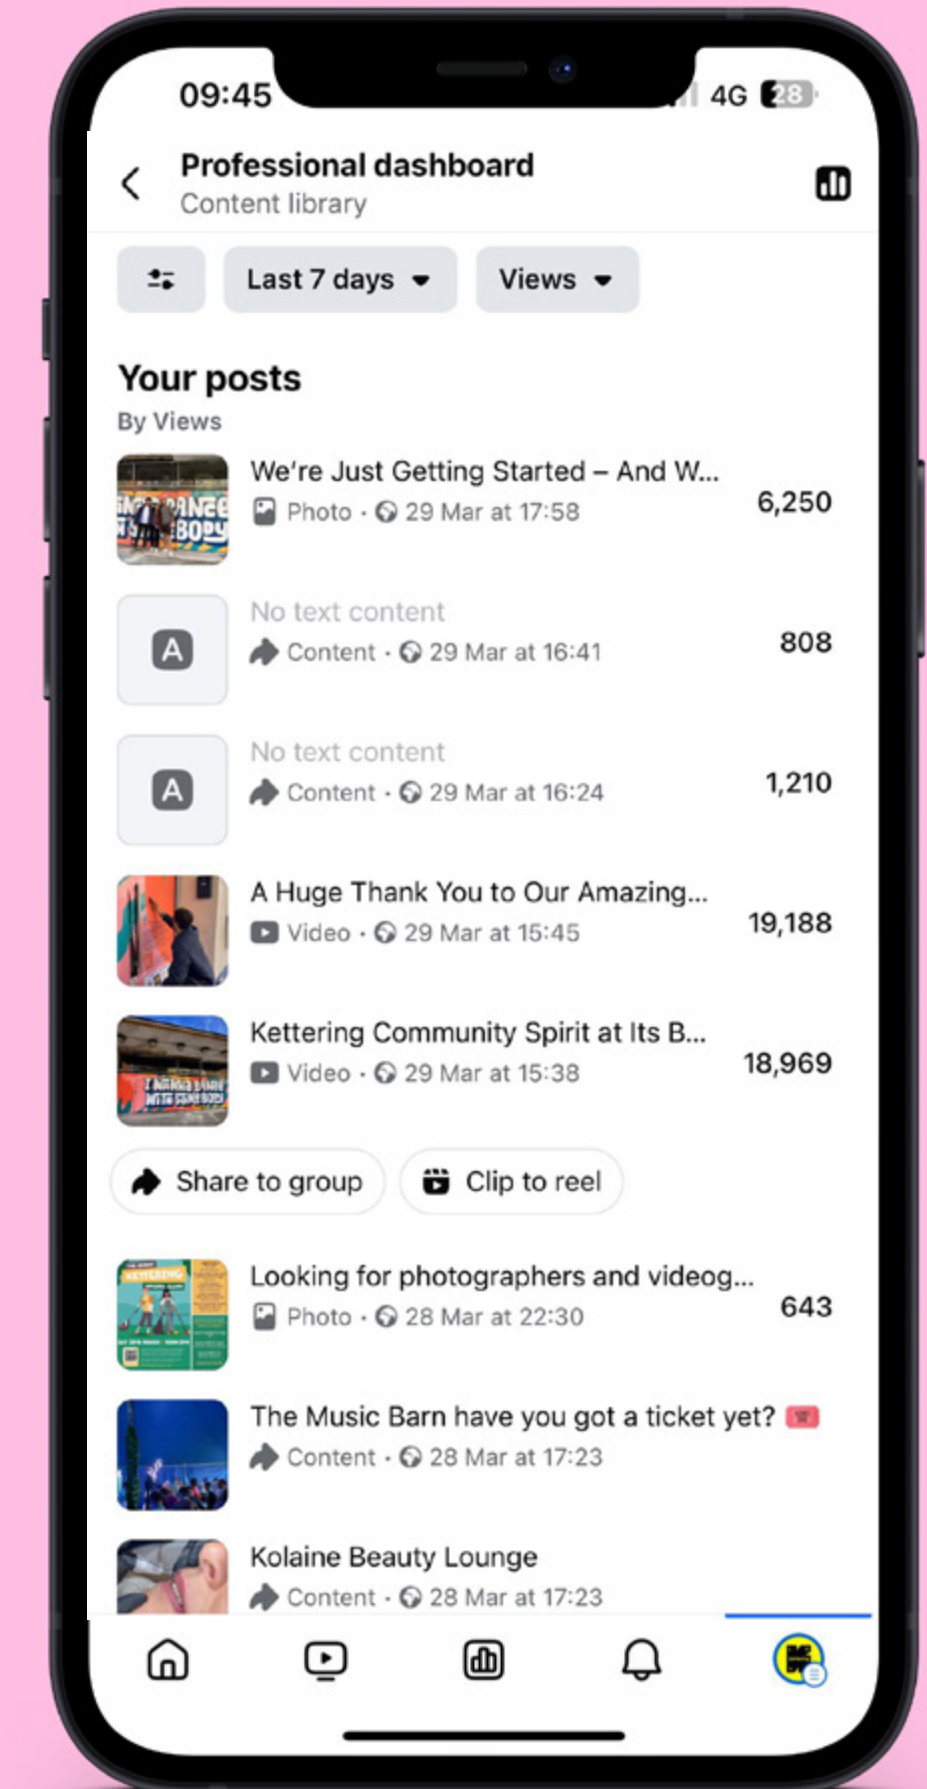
09:45 4G 28

Professional dashboard
Content library

Last 7 days
Views

Your posts
By Views

We're Just Getting Started – And W...
Photo · 29 Mar at 17:58
6,250

A
No text content
Content · 29 Mar at 16:41
808

A
No text content
Content · 29 Mar at 16:24
1,210

A Huge Thank You to Our Amazing...
Video · 29 Mar at 15:45
19,188

Kettering Community Spirit at Its B...
Video · 29 Mar at 15:38
18,969

Share to group
Clip to reel

Looking for photographers and videog...
Photo · 28 Mar at 22:30
643

The Music Barn have you got a ticket yet?
Content · 28 Mar at 17:23

Kolaine Beauty Lounge
Content · 28 Mar at 17:23